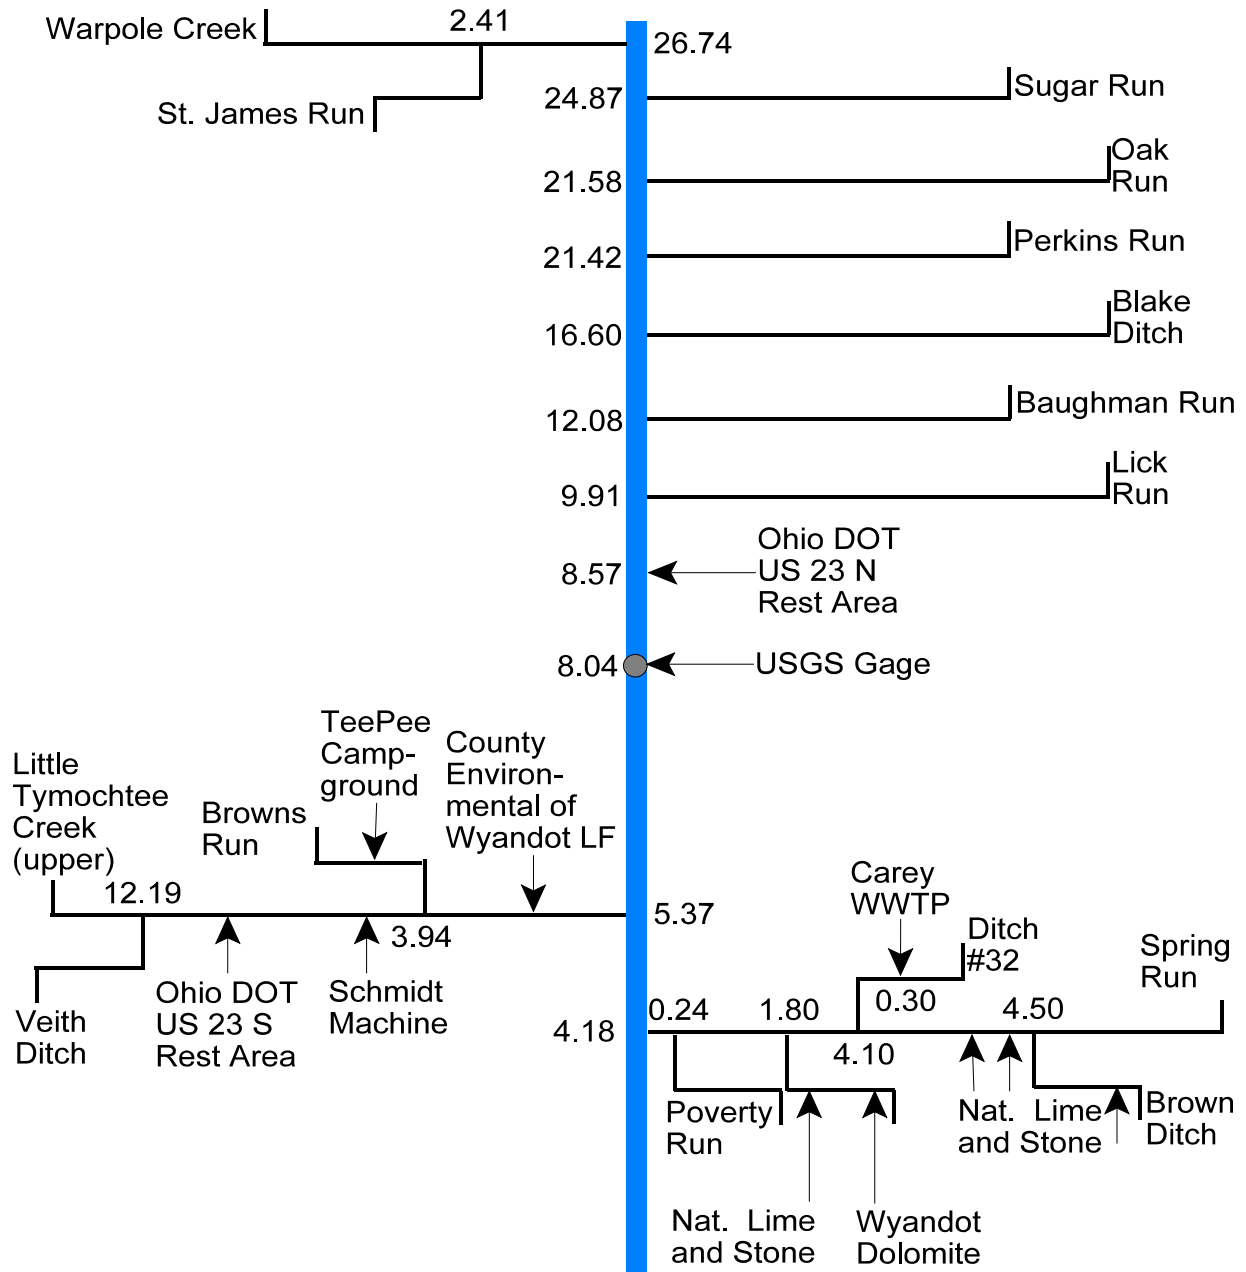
Warpole Creek
2.41
26.74
St. James Run
24.87
Sugar Run
21.58
Oak Run
21.42
Perkins Run
16.60
Blake Ditch
12.08
Baughman Run
9.91
Lick Run
8.57
Ohio DOT US 23 N Rest Area
8.04
USGS Gage
TeePee Campground
County Environmental of Wyandot LF
Little Tymochtee Creek (upper)
Browns Run
12.19
3.94
5.37
Carey WWTP
Ditch #32
Spring Run
Veith Ditch
Ohio DOT US 23 S Rest Area
Schmidt Machine
0.24
1.80
0.30
4.50
4.18
4.10
Poverty Run
Nat. Lime and Stone
Brown Ditch
Nat. Lime and Stone
Wyandot Dolomite